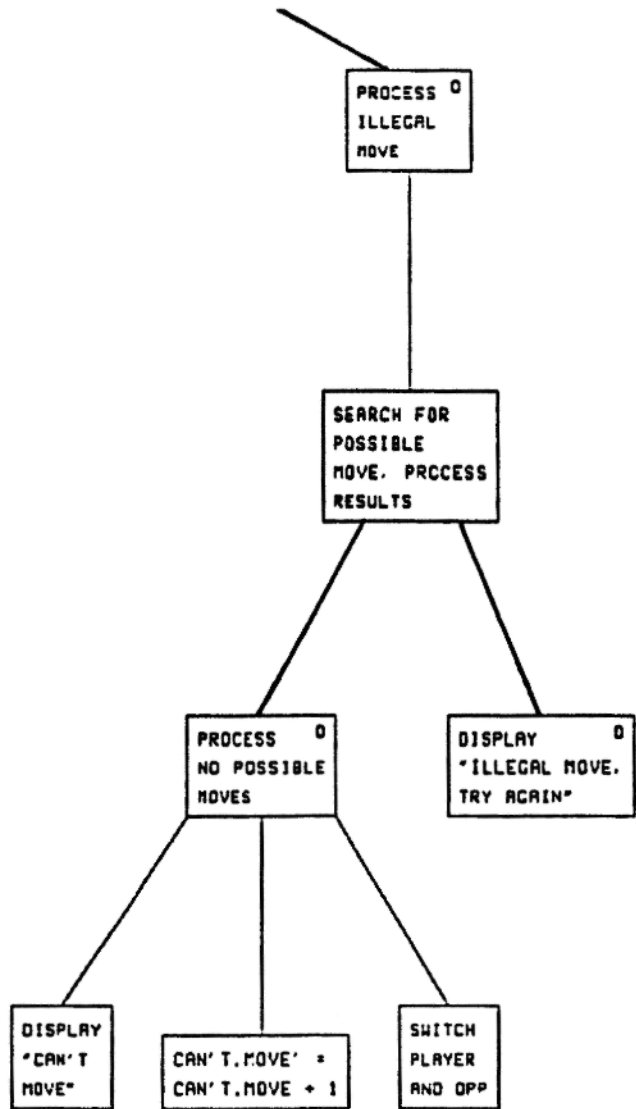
PROCESS O
ILLEGAL
MOVE

SEARCH FOR
POSSIBLE
MOVE, PROCESS
RESULTS

PROCESS O
NO POSSIBLE
MOVES

DISPLAY O
"ILLEGAL MOVE,
TRY AGAIN"

DISPLAY
"CAN'T
MOVE"

CAN'T.MOVE' =
CAN'T.MOVE + 1

SWITCH
PLAYER
AND OPP